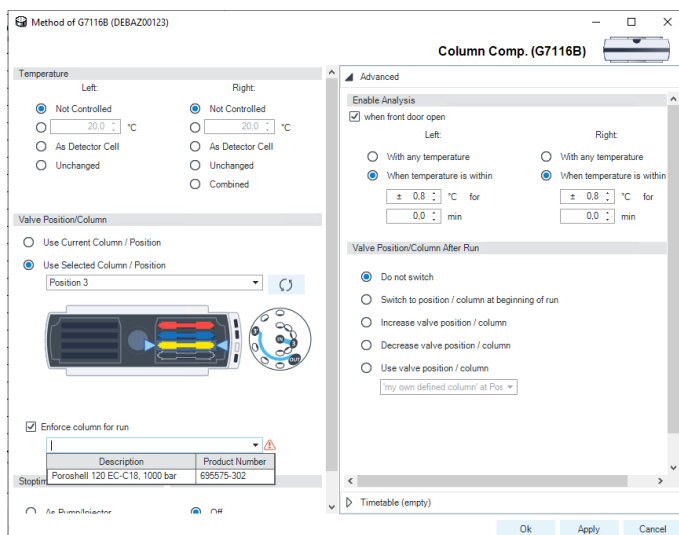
Method of G7116B (DEBAZ00123)

Column Comp. (G7116B)

Temperature

Left:

Not Controlled

20,0 °C

As Detector Cell

Unchanged

Right:

Not Controlled

20,0 °C

As Detector Cell

Unchanged

Combined

Valve Position/Column

Use Current Column / Position

Use Selected Column / Position

Position 3

Enforce column for run

| Description | Product Number |
|---|---|
| Poroshell 120 EC-C18, 1000 bar | 695575-302 |

Stoptim

As Pump/Injector

Off

Advanced

Enable Analysis

when front door open

Left:

With any temperature

When temperature is within

± 0,8 °C for

0,0 min

Right:

With any temperature

When temperature is within

± 0,8 °C for

0,0 min

Valve Position/Column After Run

Do not switch

Switch to position / column at beginning of run

Increase valve position / column

Decrease valve position / column

Use valve position / column

'my own defined column' at Pos

Timetable (empty)

Ok

Apply

Cancel